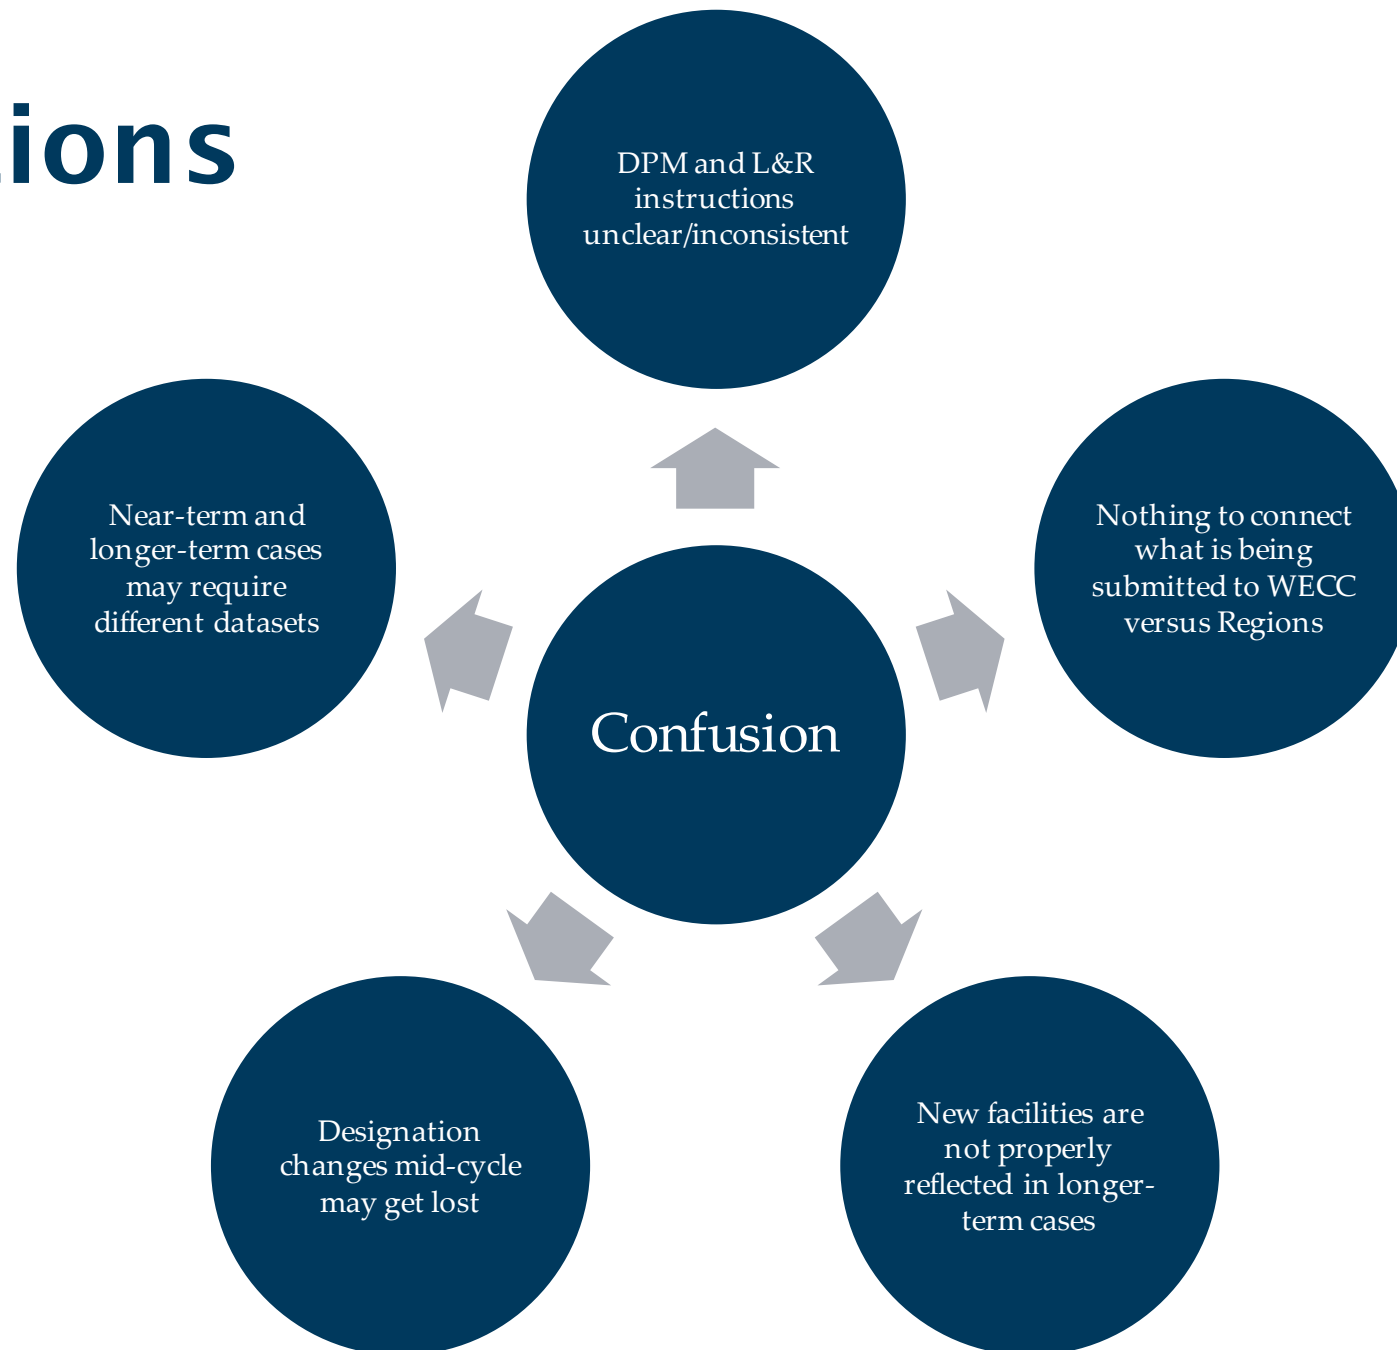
ions

DPM and L&R instructions unclear/inconsistent

Near-term and longer-term cases may require different datasets

Nothing to connect what is being submitted to WECC versus Regions

Confusion

Designation changes mid-cycle may get lost

New facilities are not properly reflected in longer-term cases